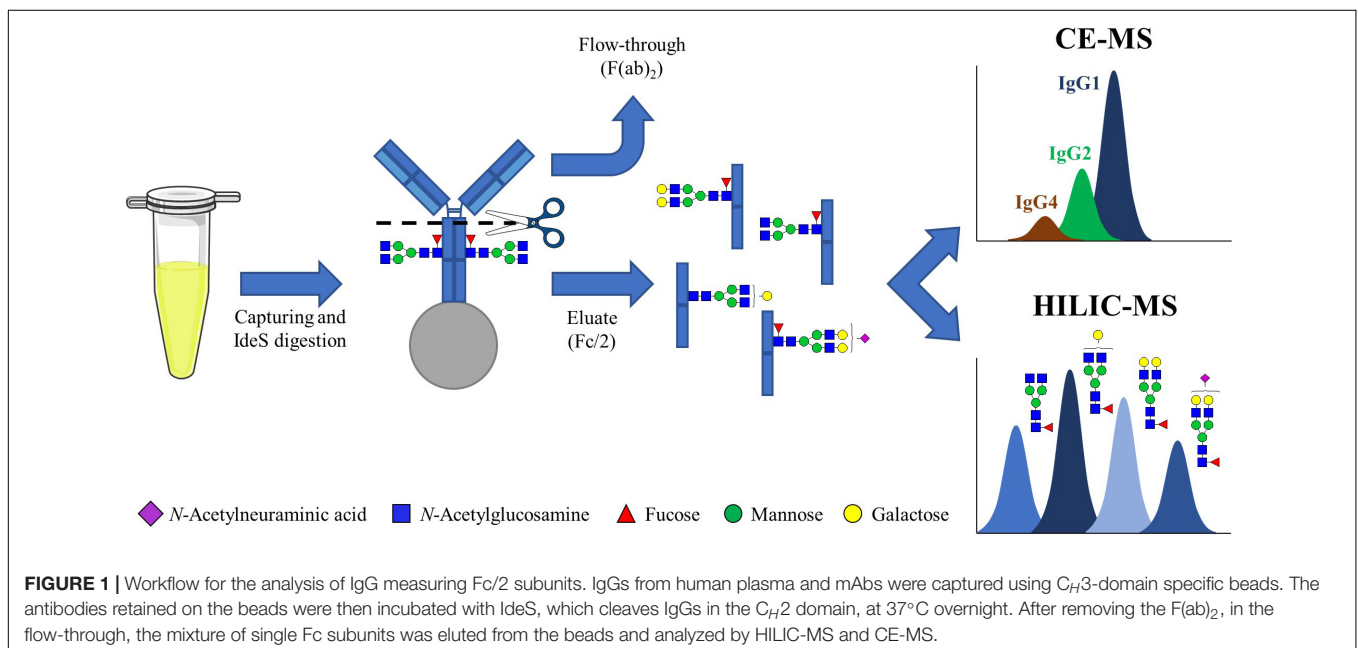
Flow-through
(F(ab)$_2$)

CE-MS

IgG1

IgG2

IgG4

Capturing and IdeS digestion

Eluate (Fc/2)

HILIC-MS

N-Acetylneuraminic acid N-Acetylglucosamine Fucose Mannose Galactose

**FIGURE 1 |** Workflow for the analysis of IgG measuring Fc/2 subunits. IgGs from human plasma and mAbs were captured using C$_H$3-domain specific beads. The antibodies retained on the beads were then incubated with IdeS, which cleaves IgGs in the C$_H$2 domain, at 37°C overnight. After removing the F(ab)$_2$, in the flow-through, the mixture of single Fc subunits was eluted from the beads and analyzed by HILIC-MS and CE-MS.